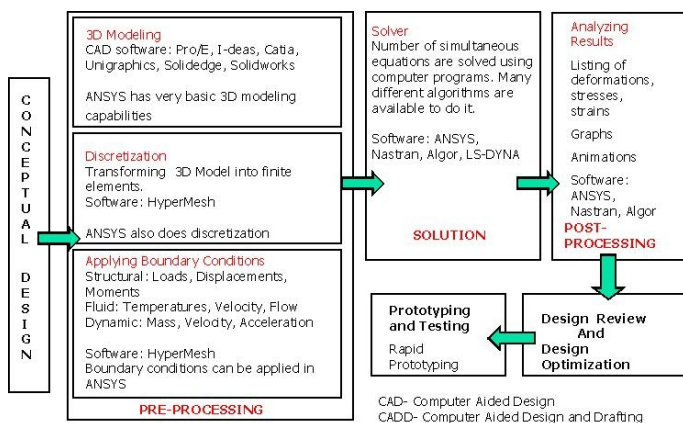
CONCEPTUAL DESIGN

3D Modeling
CAD software: Pro/E, I-deas, Catia, Unigraphics, Solidedge, Solidworks

ANSYS has very basic 3D modeling capabilities

Discretization
Transforming 3D Model into finite elements.
Software: HyperMesh

ANSYS also does discretization

Applying Boundary Conditions
Structural: Loads, Displacements, Moments
Fluid: Temperatures, Velocity, Flow
Dynamic: Mass, Velocity, Acceleration

Software: HyperMesh
Boundary conditions can be applied in ANSYS

PRE-PROCESSING

Solver
Number of simultaneous equations are solved using computer programs. Many different algorithms are available to do it.

Software: ANSYS, Nastran, Algor, LS-DYNA

SOLUTION

Analyzing Results
Listing of deformations, stresses, strains

Graphs

Animations

Software: ANSYS, Nastran, Algor

POST-PROCESSING

Design Review And Design Optimization

Prototyping and Testing
Rapid Prototyping

CAD- Computer Aided Design
CADD- Computer Aided Design and Drafting